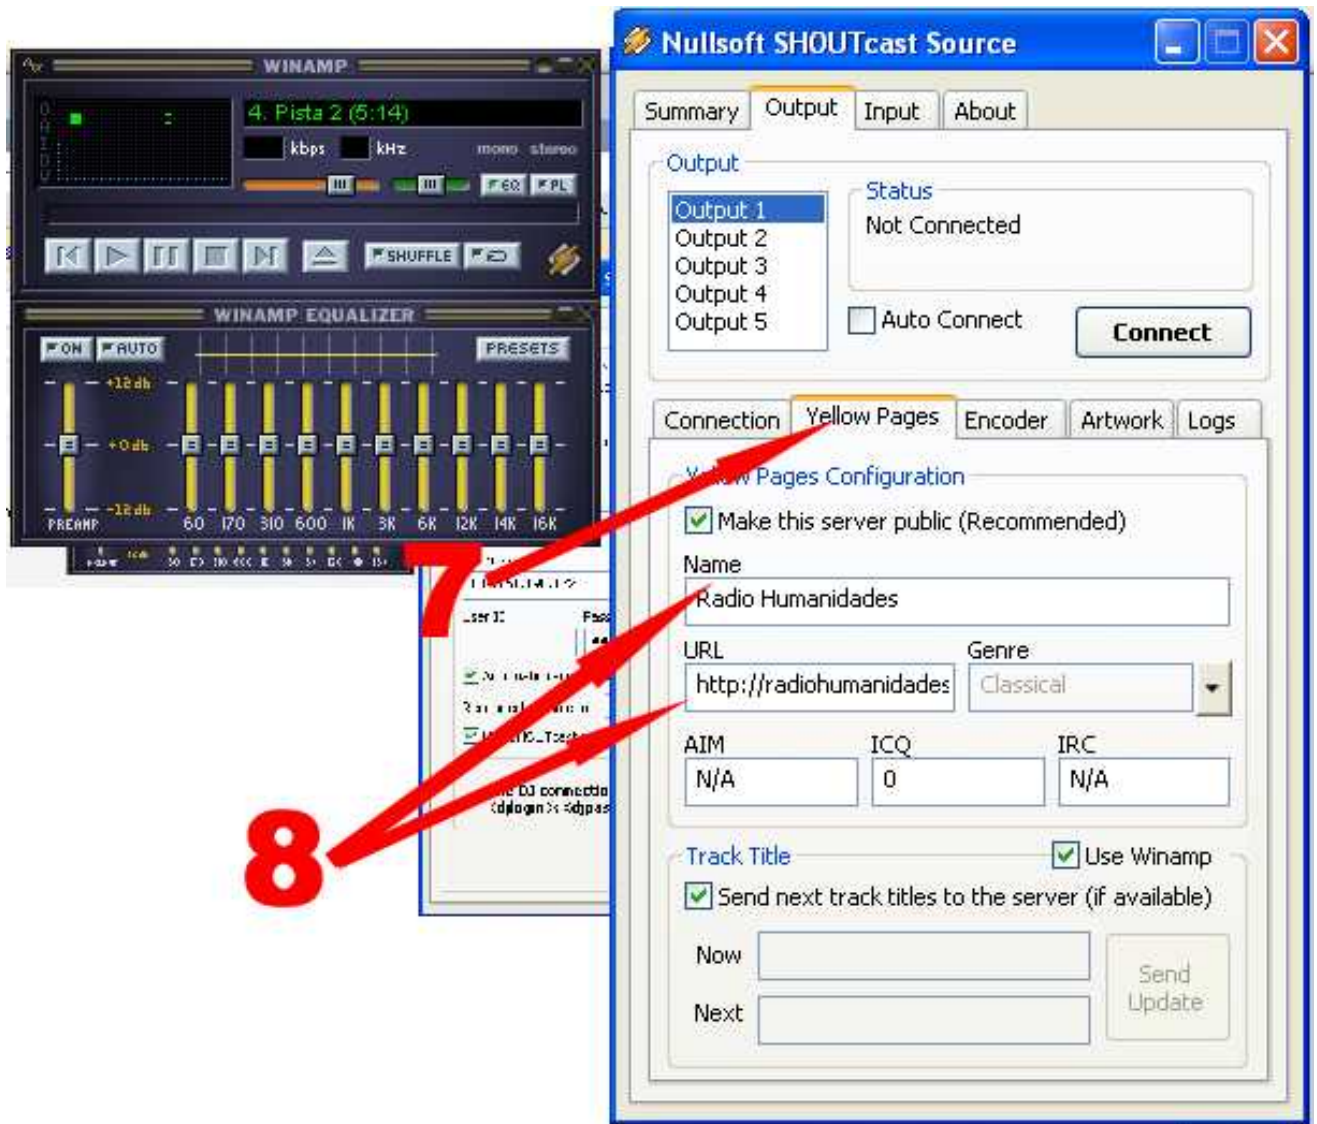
WINAMP

4. Pista 2 (5:14)

kbps kHz mono stereo

EQ PL

SHUFFLE

WINAMP EQUALIZER

ON AUTO PRESETS

+12 db
+0 db
-12 db

PREAMP 60 170 310 600 1K 3K 6K 12K 14K 16K

7

8

Nullsoft SHOUTcast Source

Summary Output Input About

Output

Output 1
Output 2
Output 3
Output 4
Output 5

Status
Not Connected

Auto Connect

Connect

Connection Yellow Pages Encoder Artwork Logs

Yellow Pages Configuration

Make this server public (Recommended)

Name
Radio Humanidades

URL
http://radiohumanidades

Genre
Classical

AIM
N/A

ICQ
0

IRC
N/A

Track Title

Use Winamp

Send next track titles to the server (if available)

Now

Next

Send Update